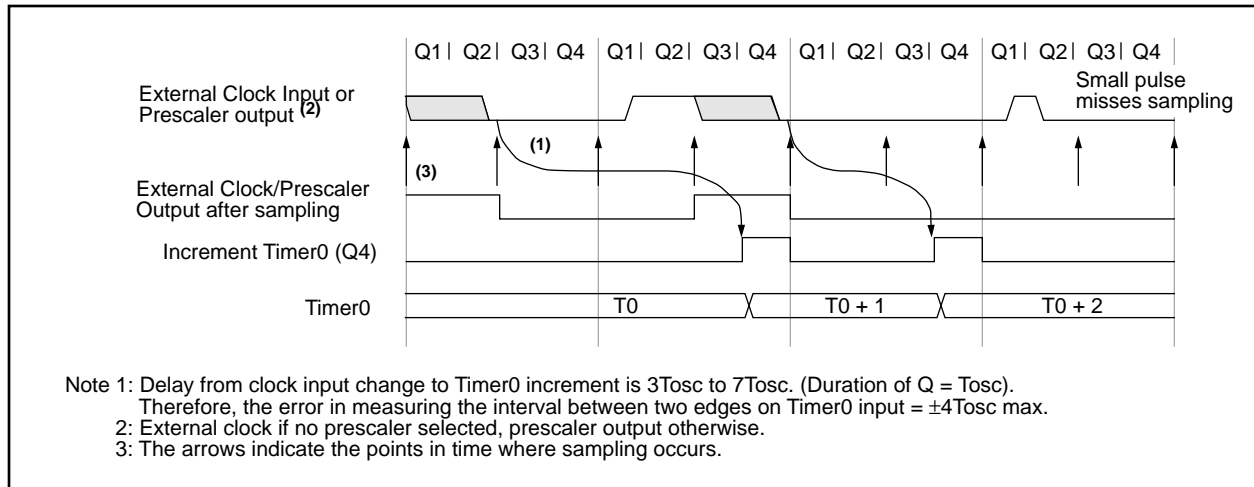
Q1 | Q2 | Q3 | Q4 | Q1 | Q2 | Q3 | Q4 | Q1 | Q2 | Q3 | Q4 | Q1 | Q2 | Q3 | Q4

External Clock Input or Prescaler output (2)

Small pulse misses sampling

(1)

(3)

External Clock/Prescaler Output after sampling

Increment Timer0 (Q4)

Timer0

T0

T0 + 1

T0 + 2

Note 1: Delay from clock input change to Timer0 increment is 3Tosc to 7Tosc. (Duration of Q = Tosc). Therefore, the error in measuring the interval between two edges on Timer0 input = $\pm$4Tosc max.
2: External clock if no prescaler selected, prescaler output otherwise.
3: The arrows indicate the points in time where sampling occurs.